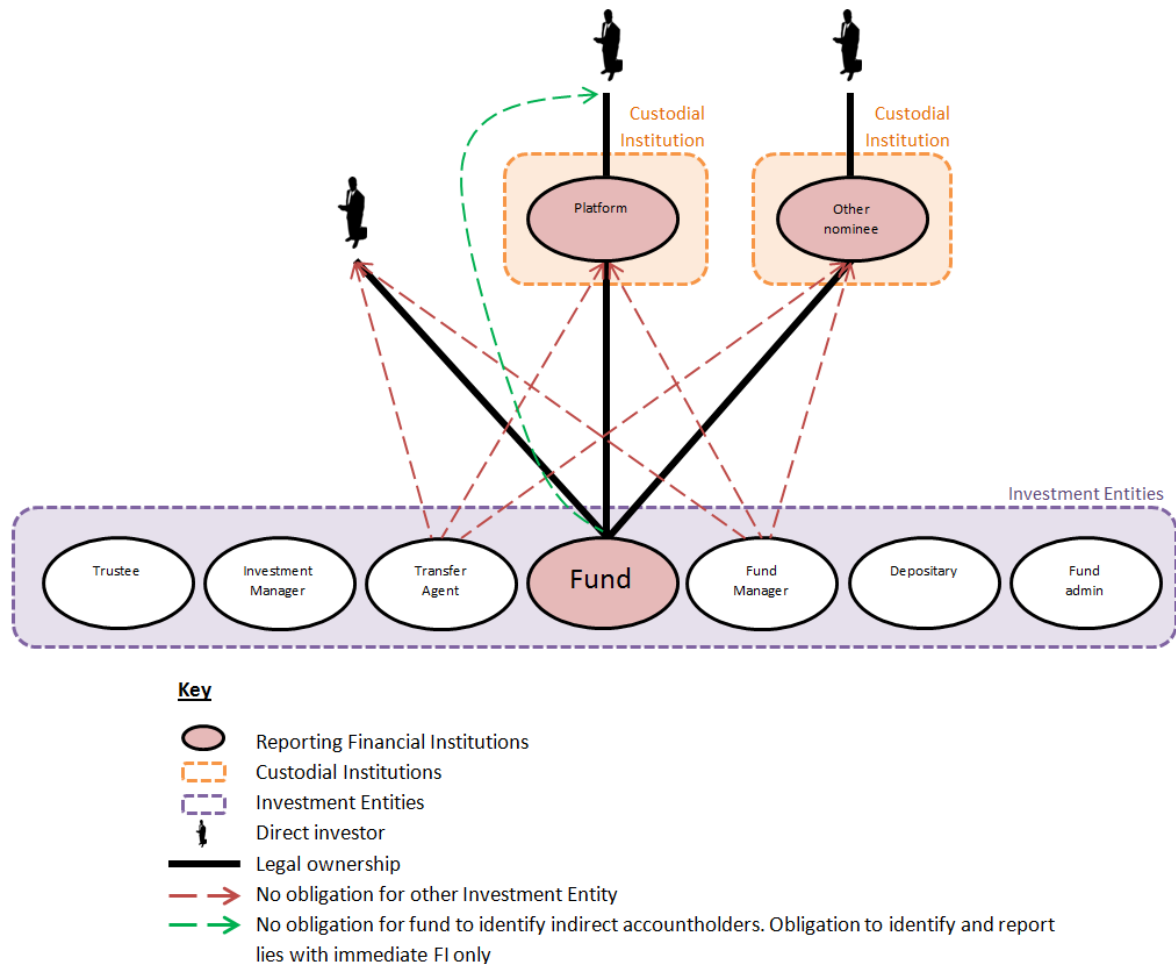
Custodial Institution

Custodial Institution

Platform

Other nominee

Investment Entities

Trustee

Investment Manager

Transfer Agent

Fund

Fund Manager

Depositary

Fund admin

Key

Reporting Financial Institutions

Custodial Institutions

Investment Entities

Direct investor

Legal ownership

No obligation for other Investment Entity

No obligation for fund to identify indirect accountholders. Obligation to identify and report lies with immediate FI only